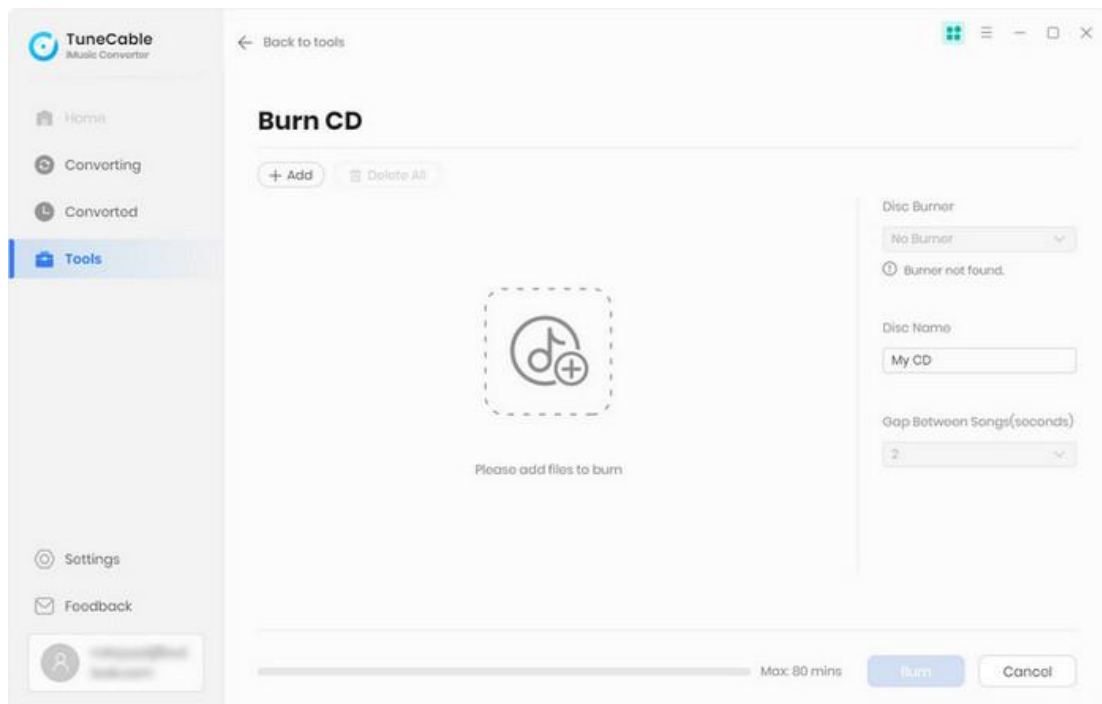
TuneCable
iMusic Converter

Home
Converting
Converted
Tools

Settings
Feedback
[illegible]

← Back to tools

Burn CD

+ Add
Delete All

Please add files to burn

Disc Burner
No Burner
Burner not found.

Disc Name
My CD

Gap Between Songs(seconds)
2

Max: 80 mins
Burn
Cancel